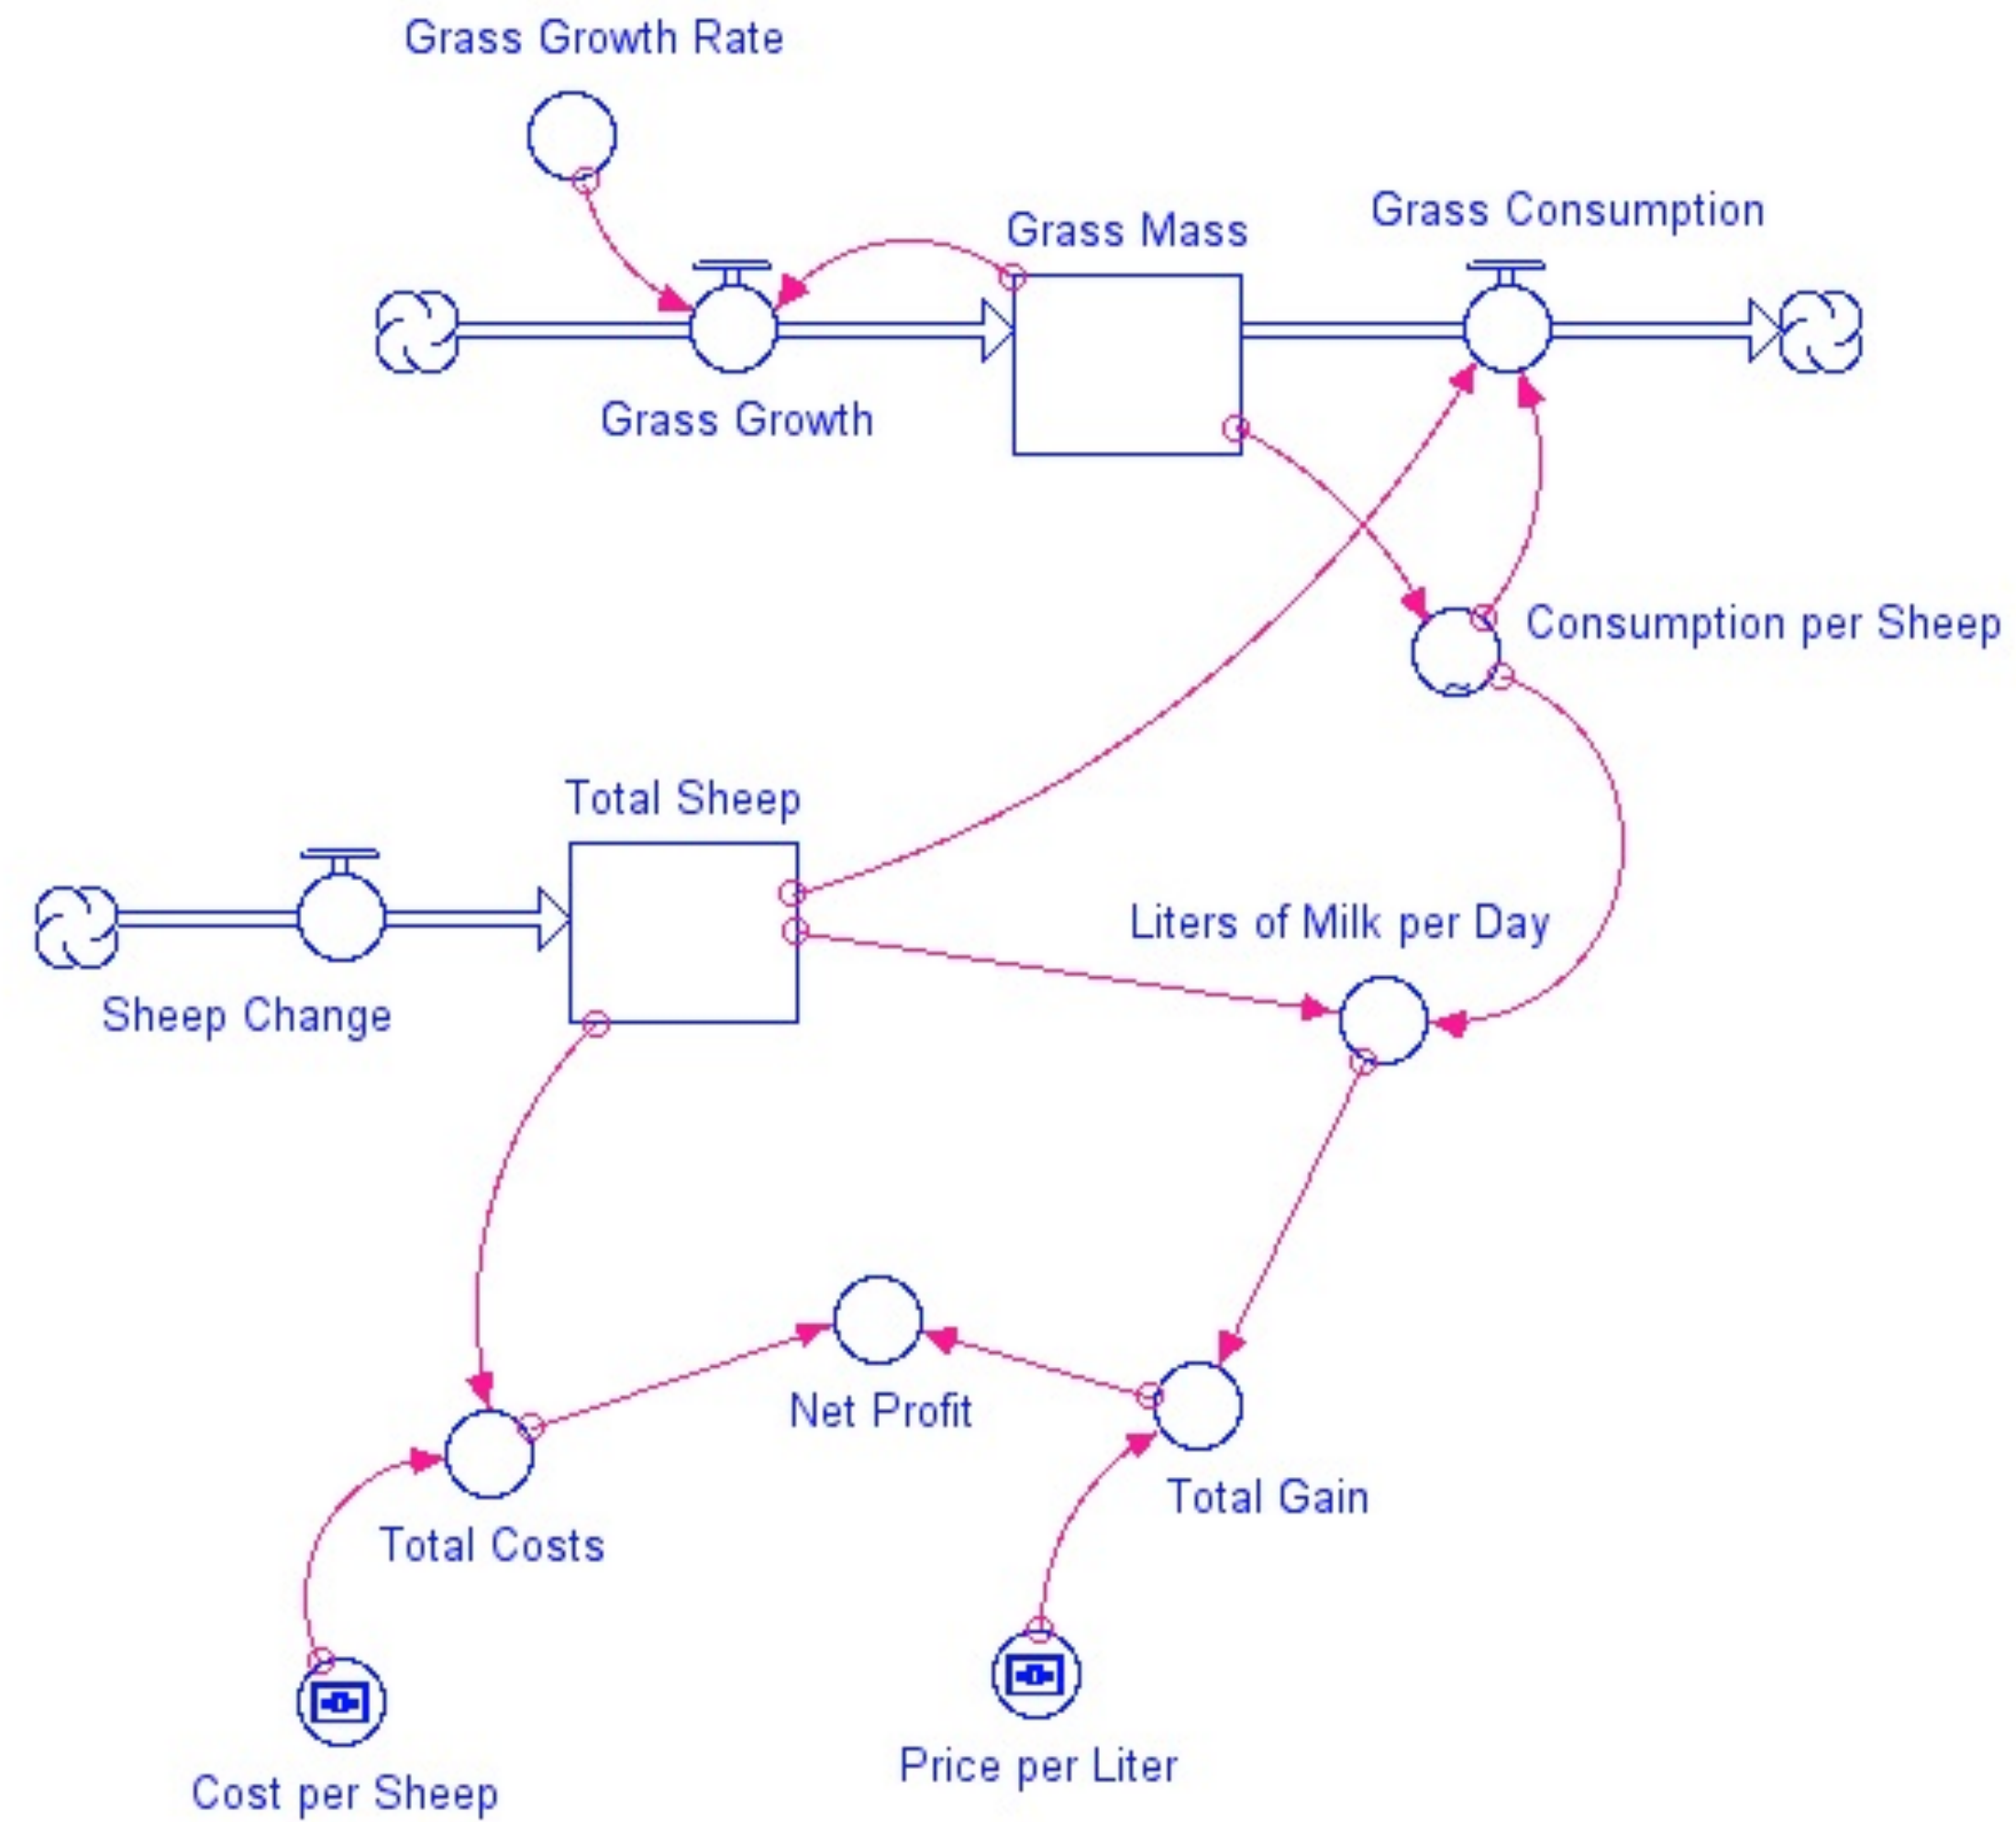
Grass Growth Rate

Grass Mass

Grass Consumption

Grass Growth

Consumption per Sheep

Total Sheep

Liters of Milk per Day

Sheep Change

Net Profit

Total Gain

Total Costs

Price per Liter

Cost per Sheep